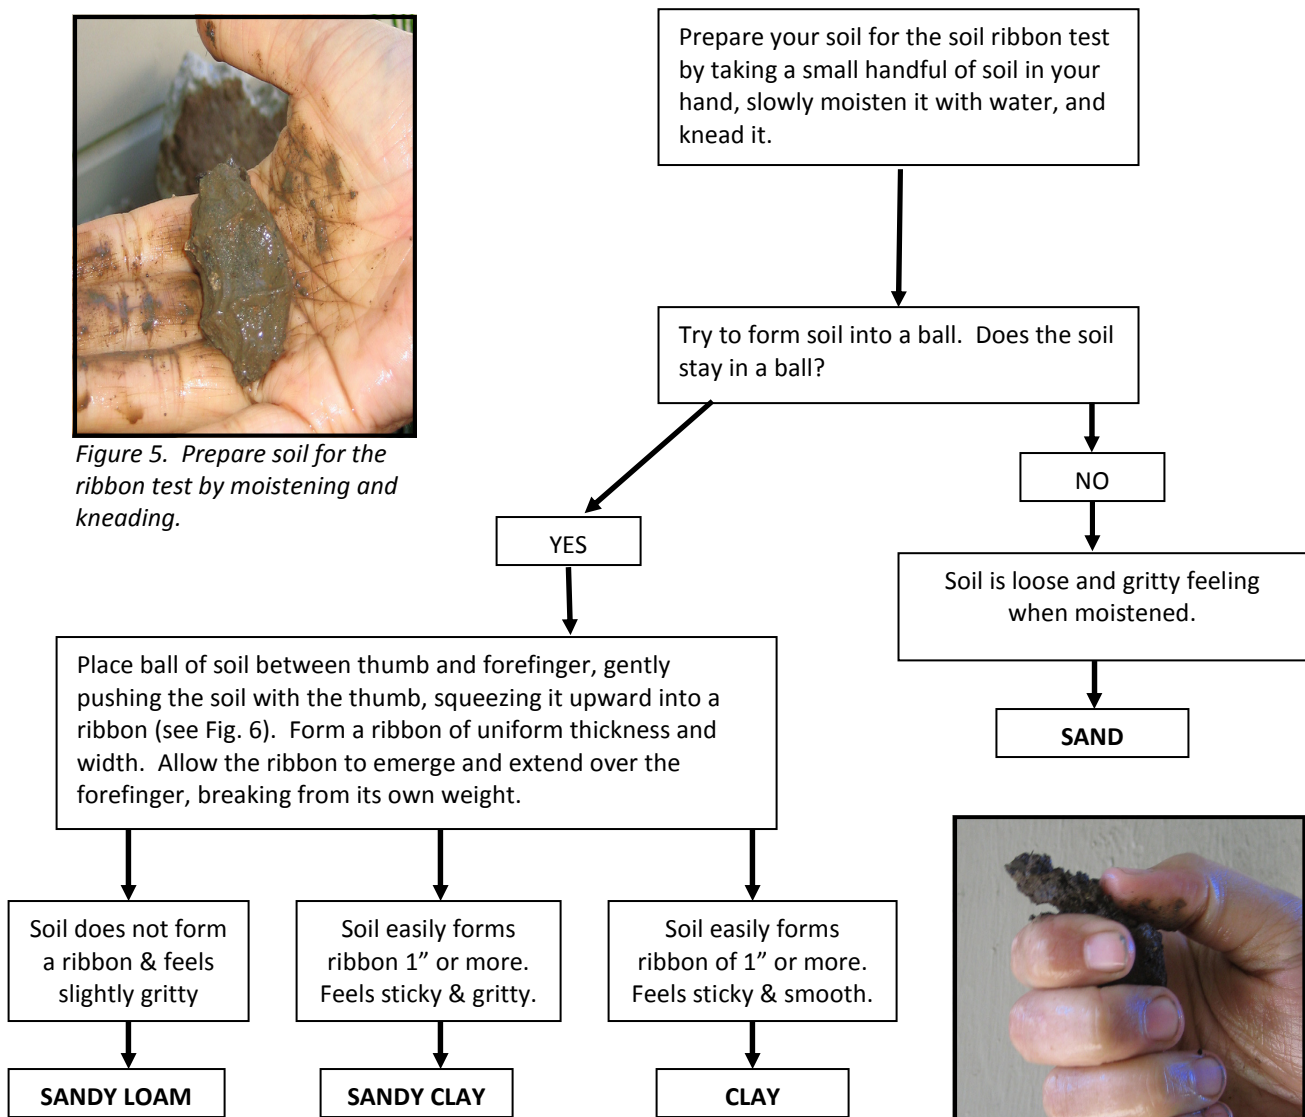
Figure 5. Prepare soil for the ribbon test by moistening and kneading.

Prepare your soil for the soil ribbon test by taking a small handful of soil in your hand, slowly moisten it with water, and knead it.

Try to form soil into a ball. Does the soil stay in a ball?

YES

NO

Soil is loose and gritty feeling when moistened.

SAND

Place ball of soil between thumb and forefinger, gently pushing the soil with the thumb, squeezing it upward into a ribbon (see Fig. 6). Form a ribbon of uniform thickness and width. Allow the ribbon to emerge and extend over the forefinger, breaking from its own weight.

Soil does not form a ribbon & feels slightly gritty

SANDY LOAM

Soil easily forms ribbon 1" or more. Feels sticky & gritty.

SANDY CLAY

Soil easily forms ribbon of 1" or more. Feels sticky & smooth.

CLAY